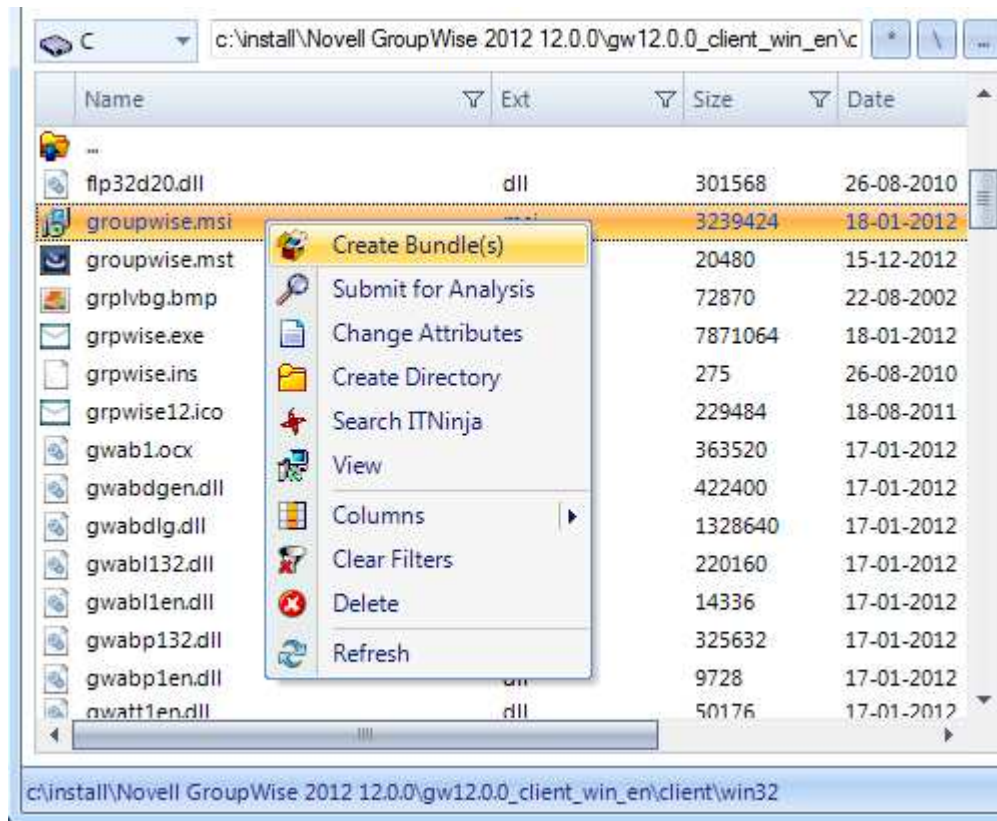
C c:\install\Novell GroupWise 2012 12.0.0\gw12.0.0_client_win_en\c * \ ...

| Name | Ext | Size | Date |
|---|---|---|---|
| .. | | | |
| flp32d20.dll | dll | 301568 | 26-08-2010 |
| groupwise.msi | msi | 3239424 | 18-01-2012 |
| groupwise.mst | | 20480 | 15-12-2012 |
| grplvbg.bmp | | 72870 | 22-08-2002 |
| grpwise.exe | | 7871064 | 18-01-2012 |
| grpwise.ins | | 275 | 26-08-2010 |
| grpwise12.ico | | 229484 | 18-08-2011 |
| gwab1.ocx | | 363520 | 17-01-2012 |
| gwabdgen.dll | | 422400 | 17-01-2012 |
| gwabdlg.dll | | 1328640 | 17-01-2012 |
| gwabl132.dll | | 220160 | 17-01-2012 |
| gwabl1en.dll | | 14336 | 17-01-2012 |
| gwabp132.dll | | 325632 | 17-01-2012 |
| gwabp1en.dll | dll | 9728 | 17-01-2012 |
| gwatt1en.dll | dll | 50176 | 17-01-2012 |

Create Bundle(s)
Submit for Analysis
Change Attributes
Create Directory
Search ITNinja
View
Columns
Clear Filters
Delete
Refresh

c:\install\Novell GroupWise 2012 12.0.0\gw12.0.0_client_win_en\client\win32